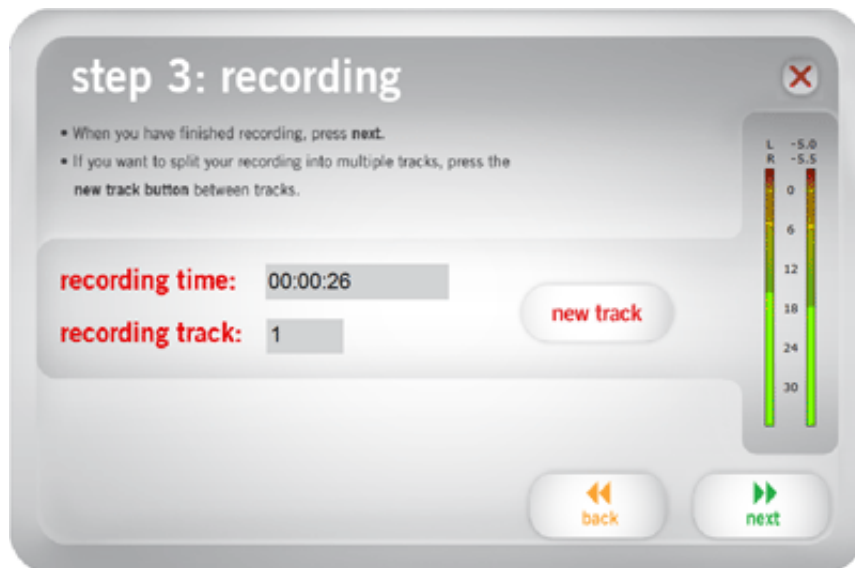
step 3: recording

• When you have finished recording, press **next**.
• If you want to split your recording into multiple tracks, press the **new track button** between tracks.

recording time: 00:00:26

recording track: 1

new track

L -5.0
R -5.5

0
6
12
18
24
30

back

next